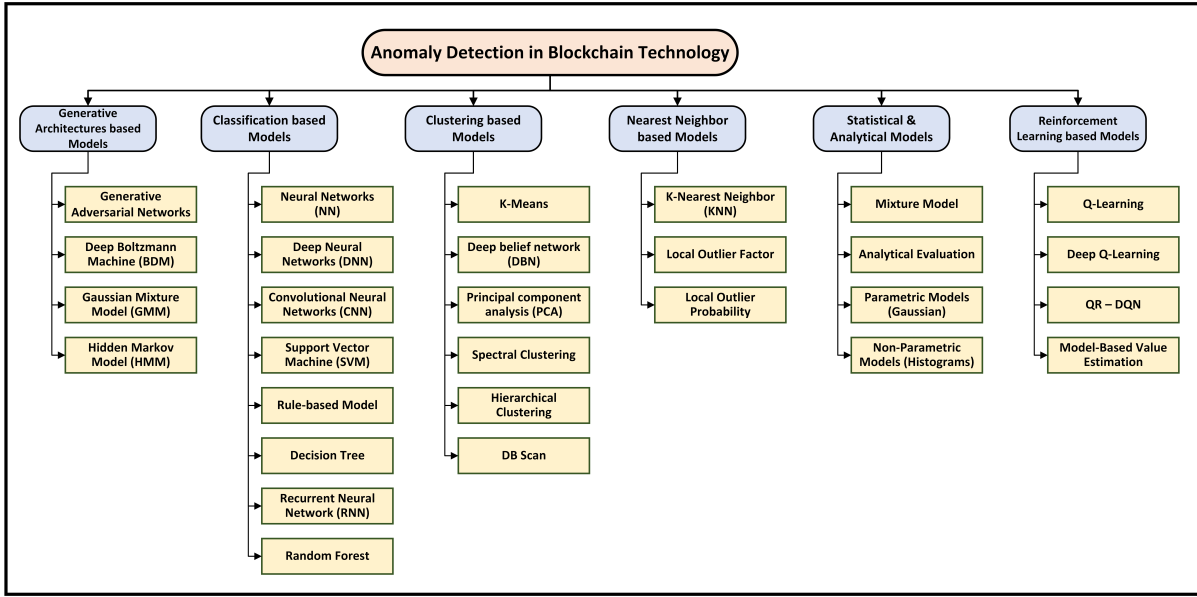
Anomaly Detection in Blockchain Technology

Generative Architectures based Models

Generative Adversarial Networks

Deep Boltzmann Machine (BDM)

Gaussian Mixture Model (GMM)

Hidden Markov Model (HMM)

Classification based Models

Neural Networks (NN)

Deep Neural Networks (DNN)

Convolutional Neural Networks (CNN)

Support Vector Machine (SVM)

Rule-based Model

Decision Tree

Recurrent Neural Network (RNN)

Random Forest

Clustering based Models

K-Means

Deep belief network (DBN)

Principal component analysis (PCA)

Spectral Clustering

Hierarchical Clustering

DB Scan

Nearest Neighbor based Models

K-Nearest Neighbor (KNN)

Local Outlier Factor

Local Outlier Probability

Statistical & Analytical Models

Mixture Model

Analytical Evaluation

Parametric Models (Gaussian)

Non-Parametric Models (Histograms)

Reinforcement Learning based Models

Q-Learning

Deep Q-Learning

QR – DQN

Model-Based Value Estimation